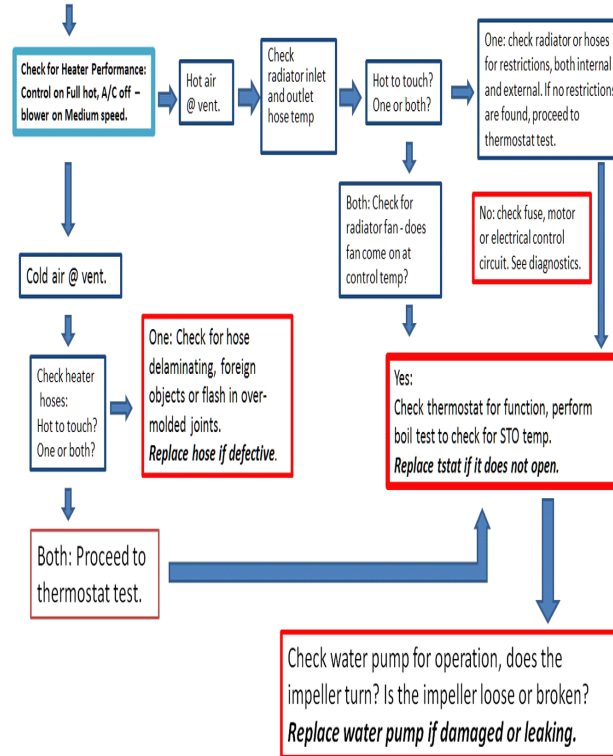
Check for Heater Performance: Control on Full hot, A/C off – blower on Medium speed.

Hot air @ vent.

Check radiator inlet and outlet hose temp

Hot to touch? One or both?

One: check radiator or hoses for restrictions, both internal and external. If no restrictions are found, proceed to thermostat test.

Both: Check for radiator fan - does fan come on at control temp?

No: check fuse, motor or electrical control circuit. See diagnostics.

Cold air @ vent.

Check heater hoses: Hot to touch? One or both?

One: Check for hose delaminating, foreign objects or flash in over-molded joints. *Replace hose if defective*.

Yes: Check thermostat for function, perform boil test to check for STO temp. *Replace tstat if it does not open.*

Both: Proceed to thermostat test.

Check water pump for operation, does the impeller turn? Is the impeller loose or broken? *Replace water pump if damaged or leaking.*